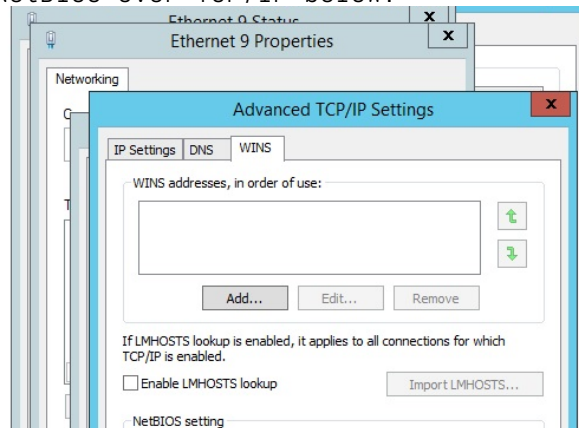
NetBIOS over TCP/IP below.

Ethernet 9 Status

Ethernet 9 Properties

Networking

Advanced TCP/IP Settings

IP Settings DNS WINS

WINS addresses, in order of use:

Add... Edit... Remove

If LMHOSTS lookup is enabled, it applies to all connections for which TCP/IP is enabled.

Enable LMHOSTS lookup

Import LMHOSTS...

NetBIOS setting